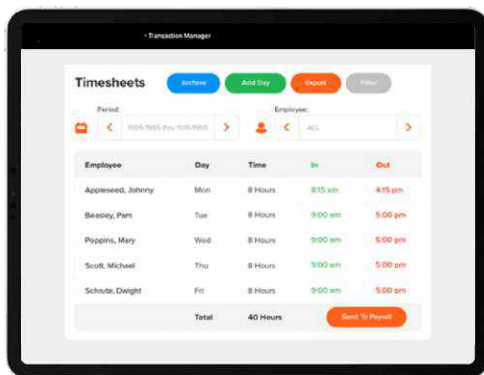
‹ Transaction Manager

Timesheets

Archive

Add Day

Export

Filter

Period:

11/05/1955 thru 11/11/1955

Employee:

ALL

| Employee | Day | Time | In | Out |
|---|---|---|---|---|
| Appleseed, Johnny | Mon | 8 Hours | 8:15 am | 4:15 pm |
| Beasley, Pam | Tue | 8 Hours | 9:00 am | 5:00 pm |
| Poppins, Mary | Wed | 8 Hours | 9:00 am | 5:00 pm |
| Scott, Micheel | Thu | 8 Hours | 9:00 am | 5:00 pm |
| Schrute, Dwight | Fri | 8 Hours | 9:00 am | 5:00 pm |
| | Total | 40 Hours | | |

Send To Payroll